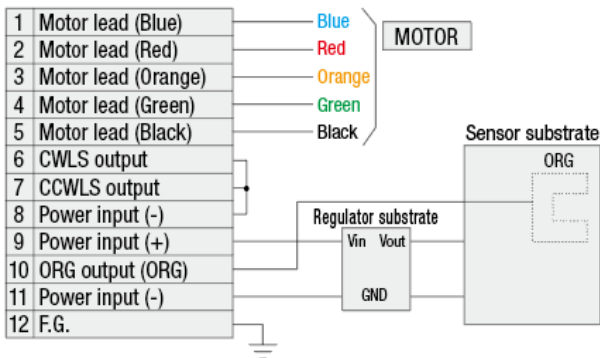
| | |
|---|---|
| 1 | Motor lead (Blue) |
| 2 | Motor lead (Red) |
| 3 | Motor lead (Orange) |
| 4 | Motor lead (Green) |
| 5 | Motor lead (Black) |
| 6 | CWLS output |
| 7 | CCWLS output |
| 8 | Power input (-) |
| 9 | Power input (+) |
| 10 | ORG output (ORG) |
| 11 | Power input (-) |
| 12 | F.G. |

Blue
Red
Orange
Green
Black

MOTOR

Sensor substrate
ORG

Regulator substrate
Vin Vout
GND